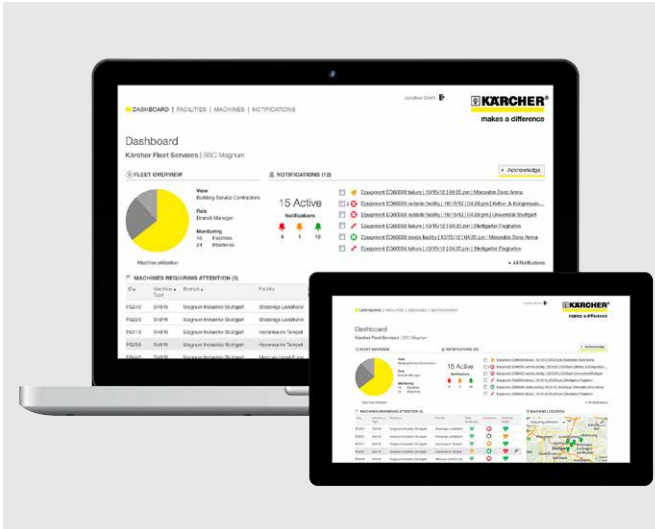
DASHBOARD | FACILITIES | MACHINES | NOTIFICATIONS

KÄRCHER
makes a difference

Dashboard
Kärcher Fleet Services | BSC Magnum

FLEET OVERVIEW

View
Building Service Contractors

Role
Branch Manager

Monitoring
10 Facilities
24 Machines

Machine utilization

NOTIFICATIONS (12)

Acknowledge

15 Active
Notifications
4 1 10

Equipment EC60000 failure | 10/15/12 | 04:20 pm | Mercedes Benz Arena
Equipment EC60000 outside facility | 10/15/12 | 04:20 pm | Kultur- & Kongresszentrum
Equipment EC60000 outside facility | 10/15/12 | 04:20 pm | Universität Stuttgart
Equipment EC60000 failure | 10/15/12 | 04:20 pm | Stuttgarter Flughafen
Equipment EC60000 inside facility | 10/15/12 | 04:20 pm | Mercedes Benz Arena
Equipment EC60000 failure | 10/15/12 | 04:20 pm | Stuttgarter Flughafen

All Notifications

MACHINES REQUIRING ATTENTION (5)

| ID | Machine Type | Branch | Facility |
|---|---|---|---|
| FG210 | B40W | Magnum Industrie Stuttgart | Shoppings Landhorn |
| FG210 | B40W | Magnum Industrie Stuttgart | Shoppings Landhorn |
| FG210 | B40W | Magnum Industrie Stuttgart | Hansens im Tempel |
| FG210 | B40W | Magnum Industrie Stuttgart | Hansens im Tempel |

DASHBOARD | FACILITIES | MACHINES | NOTIFICATIONS

KÄRCHER
makes a difference

Dashboard
Kärcher Fleet Services | BSC Magnum

FLEET OVERVIEW

NOTIFICATIONS (12)

15 Active
Notifications

MACHINES REQUIRING ATTENTION (5)

MACHINE LOCATIONS